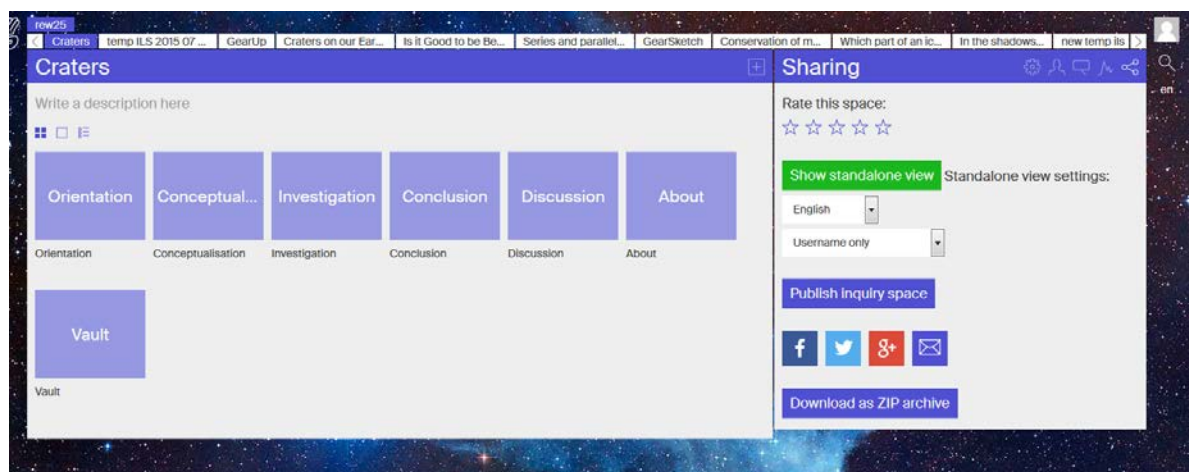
rew25

Craters | temp ILS 2015 07 ... | GearUp | Craters on our Ear... | Is it Good to be Be... | Series and parallel... | GearSketch | Conservation of m... | Which part of an ic... | In the shadows... | new temp ils

en

Craters

Write a description here

Orientation
Orientation

Conceptual...
Conceptualisation

Investigation
Investigation

Conclusion
Conclusion

Discussion
Discussion

About
About

Vault
Vault

Sharing

Rate this space:

☆☆☆☆☆

Show standalone view Standalone view settings:

English

Username only

Publish inquiry space

f 8+

Download as ZIP archive